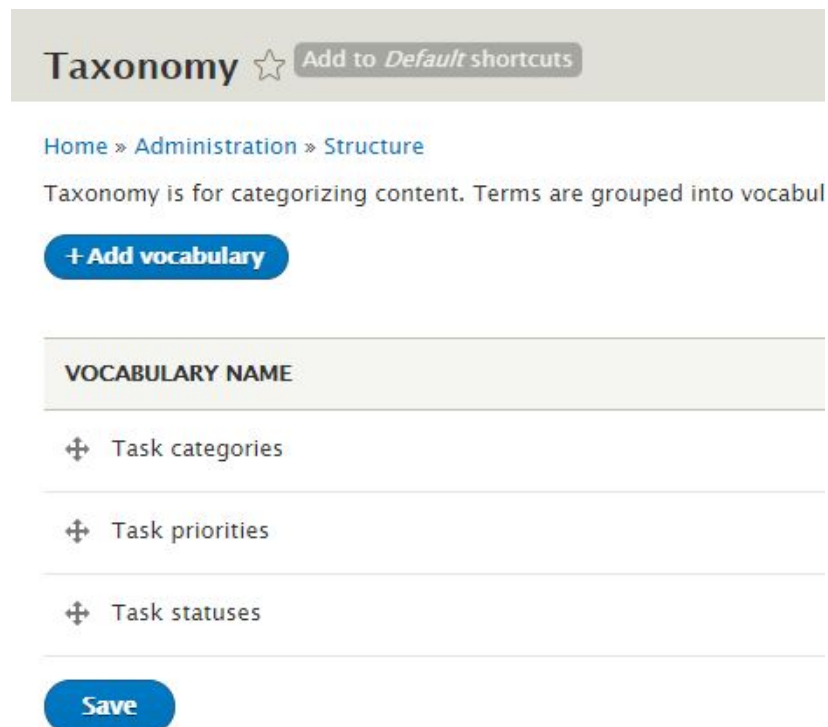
Taxonomy ☆ Add to *Default* shortcuts

Home » Administration » Structure

Taxonomy is for categorizing content. Terms are grouped into vocabul

+ Add vocabulary

| VOCABULARY NAME |
|---|
| Task categories |
| Task priorities |
| Task statuses |

Save